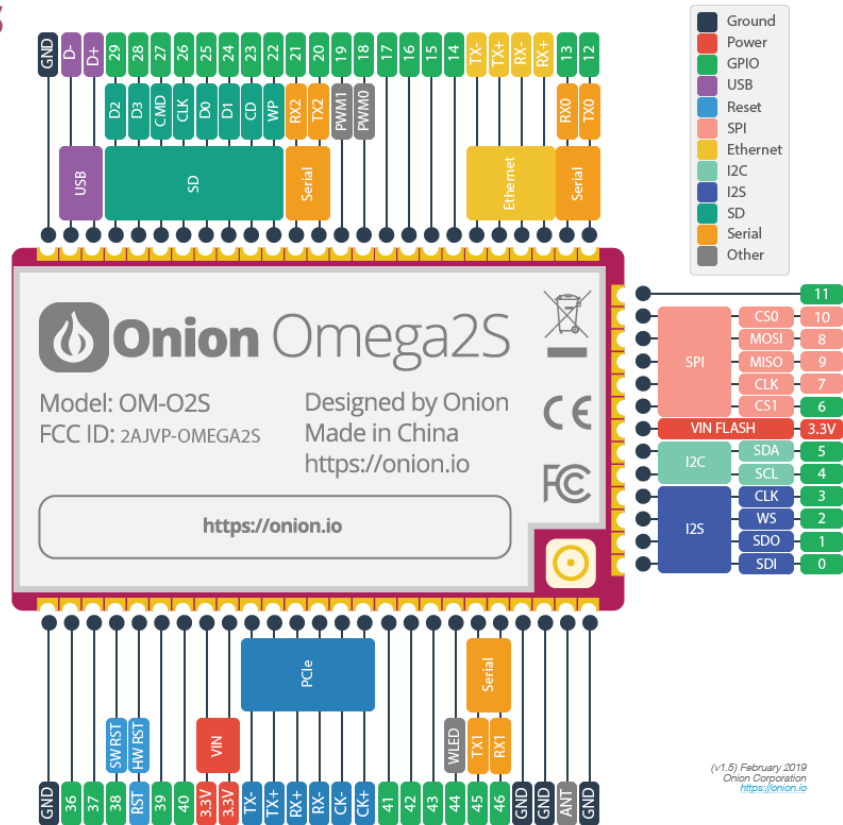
GND D- D+ 29 28 27 26 25 24 23 22 21 20 19 18 17 16 15 14 TX- TX+ RX- RX+ 13 12

D2 D3 CMD CLK D0 D1 CD WP RX2 TX2 PWM1 PWM0 RX0 TX0

USB SD Serial Ethernet Serial

Ground
Power
GPIO
USB
Reset
SPI
Ethernet
I2C
I2S
SD
Serial
Other

Onion Omega2S

Model: OM-O2S
FCC ID: 2AJVP-OMEGA2S

Designed by Onion
Made in China
https://onion.io

CE

FC

https://onion.io

11
SPI CS0 10
MOSI 8
MISO 9
CLK 7
CS1 6
VIN FLASH 3.3V
I2C SDA 5
SCL 4
I2S CLK 3
WS 2
SDO 1
SDI 0

PCIe Serial

SW RST HW RST VIN WLED TX1 RX1

GND 36 37 38 RST 39 40 3.3V 3.3V TX- TX+ RX+ RX- CK- CK+ 41 42 43 44 45 46 GND GND ANT GND

(v1.5) February 2019
Onion Corporation
https://onion.io